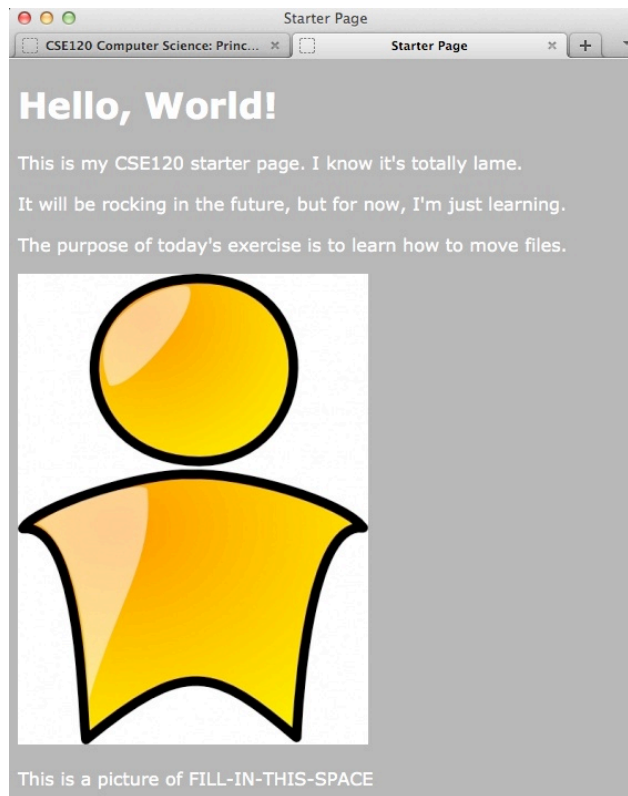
Starter Page

CSE120 Computer Science: Princ... ×

Starter Page ×

+

# Hello, World!

This is my CSE120 starter page. I know it's totally lame.

It will be rocking in the future, but for now, I'm just learning.

The purpose of today's exercise is to learn how to move files.

This is a picture of FILL-IN-THIS-SPACE